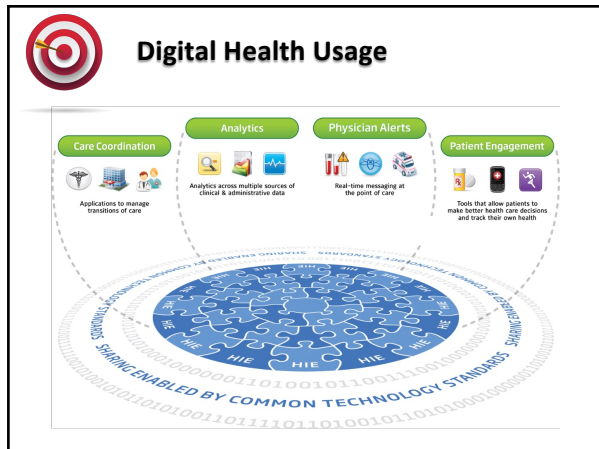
Digital Health Usage

Care Coordination

Applications to manage transitions of care

Analytics

Analytics across multiple sources of clinical & administrative data

Physician Alerts

Real-time messaging at the point of care

Patient Engagement

Tools that allow patients to make better health care decisions and track their own health

HIE HIE HIE HIE HIE HIE HIE HIE HIE HIE HIE

SHARING ENABLED BY COMMON TECHNOLOGY STANDARDS

SHARING ENABLED BY COMMON TECHNOLOGY STANDARDS

SHARING ENABLED BY COMMON TECHNOLOGY STANDARDS

0101000110100101100110101011001010110011010